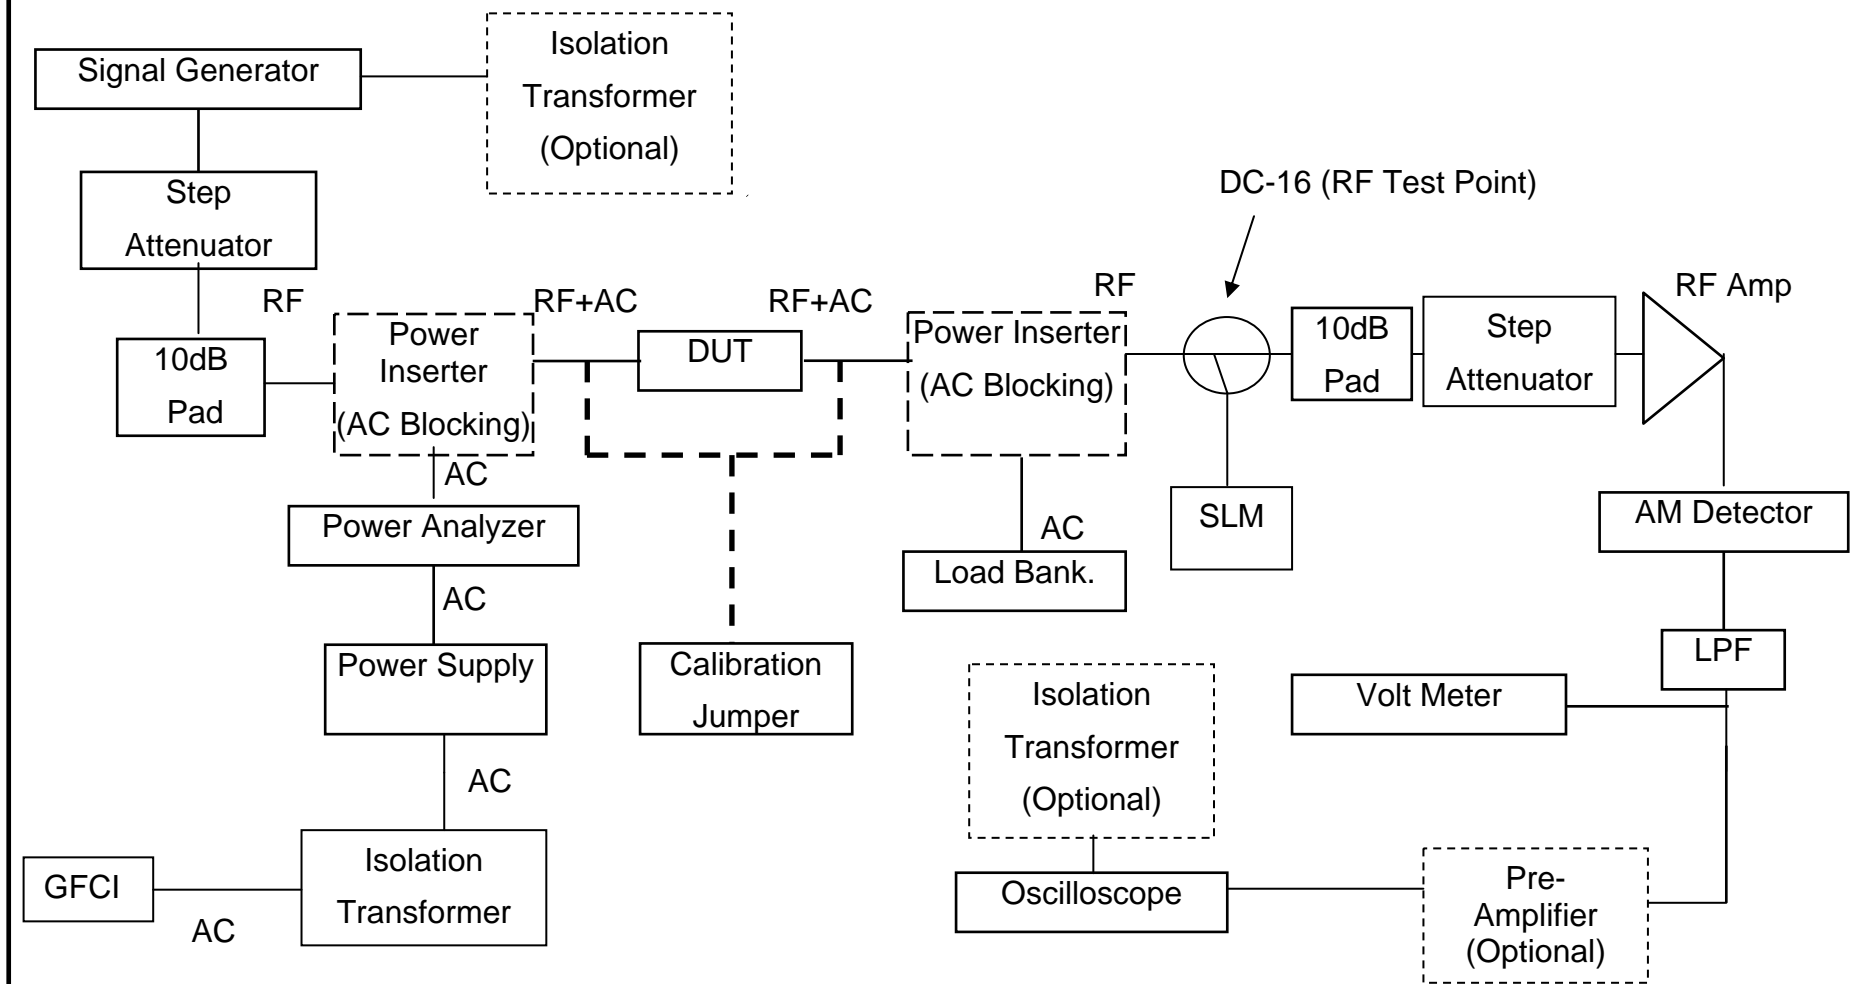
Signal Generator

Isolation Transformer (Optional)

Step Attenuator

DC-16 (RF Test Point)

RF

RF+AC

RF+AC

RF

RF Amp

10dB Pad

Power Inserter (AC Blocking)

DUT

Power Inserter (AC Blocking)

10dB Pad

Step Attenuator

AC

AC

Power Analyzer

SLM

AM Detector

Load Bank.

AC

Power Supply

Calibration Jumper

LPF

Isolation Transformer (Optional)

Volt Meter

AC

GFCI

Isolation Transformer

AC

Oscilloscope

Pre-Amplifier (Optional)